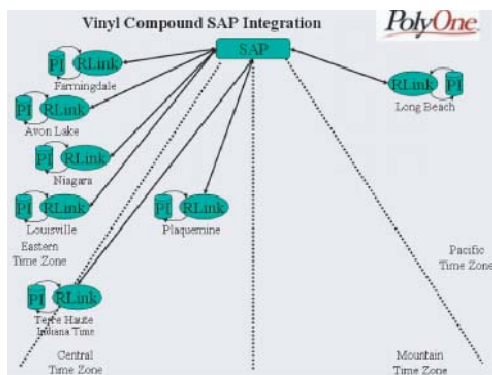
Vinyl Compound SAP Integration

PolyOne

SAP

PI RLink
Farmingdale

PI RLink
Avon Lake

PI RLink
Niagara

PI RLink
Louisville

PI RLink
Plaquemine

Eastern Time Zone

PI RLink
Terre Haute Indiana Time

Central Time Zone

RLink PI
Long Beach

Pacific Time Zone

Mountain Time Zone